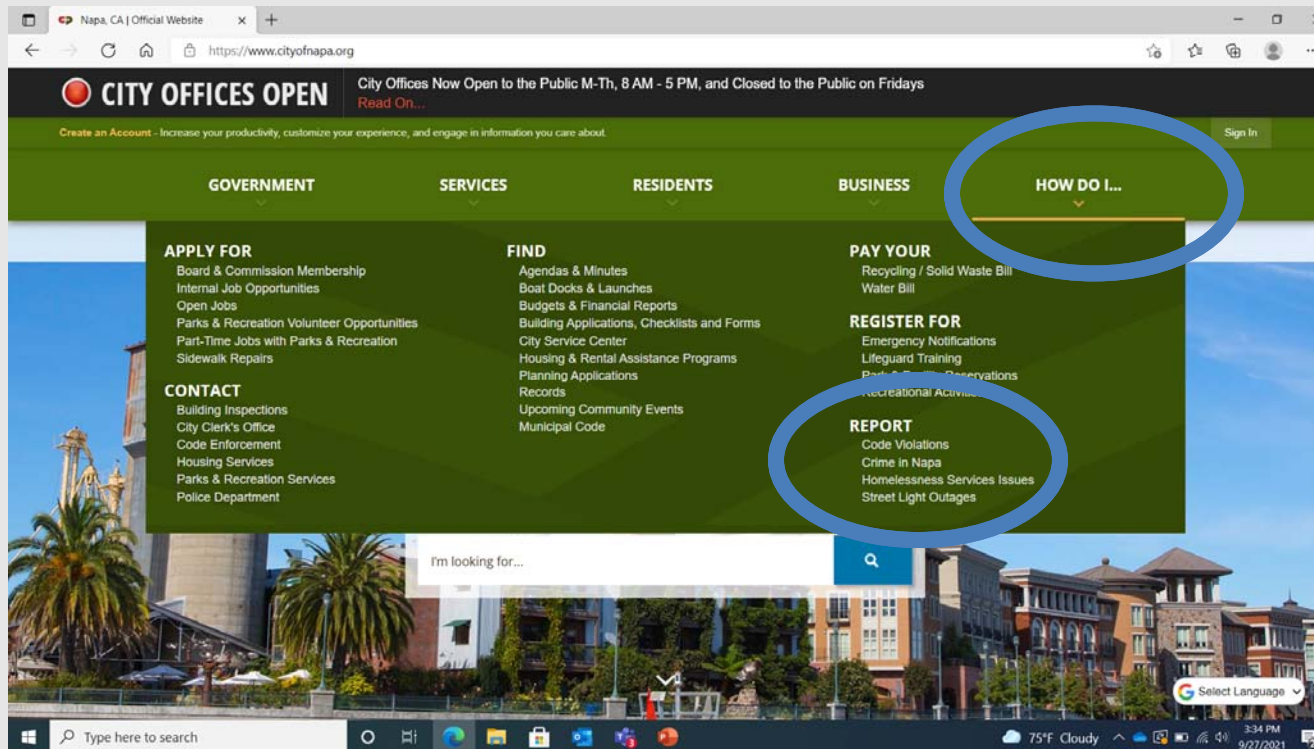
Napa, CA | Official Website

https://www.cityofnapa.org

CITY OFFICES OPEN

City Offices Now Open to the Public M-Th, 8 AM - 5 PM, and Closed to the Public on Fridays
Read On...

Create an Account - Increase your productivity, customize your experience, and engage in information you care about.

Sign In

GOVERNMENT SERVICES RESIDENTS BUSINESS HOW DO I...

APPLY FOR
Board & Commission Membership
Internal Job Opportunities
Open Jobs
Parks & Recreation Volunteer Opportunities
Part-Time Jobs with Parks & Recreation
Sidewalk Repairs

CONTACT
Building Inspections
City Clerk's Office
Code Enforcement
Housing Services
Parks & Recreation Services
Police Department

FIND
Agendas & Minutes
Boat Docks & Launches
Budgets & Financial Reports
Building Applications, Checklists and Forms
City Service Center
Housing & Rental Assistance Programs
Planning Applications
Records
Upcoming Community Events
Municipal Code

PAY YOUR
Recycling / Solid Waste Bill
Water Bill

REGISTER FOR
Emergency Notifications
Lifeguard Training
Park & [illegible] Reservations
Recreational Activi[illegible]

REPORT
Code Violations
Crime in Napa
Homelessness Services Issues
Street Light Outages

I'm looking for...

Select Language

Type here to search

75°F Cloudy

3:34 PM
9/27/2021